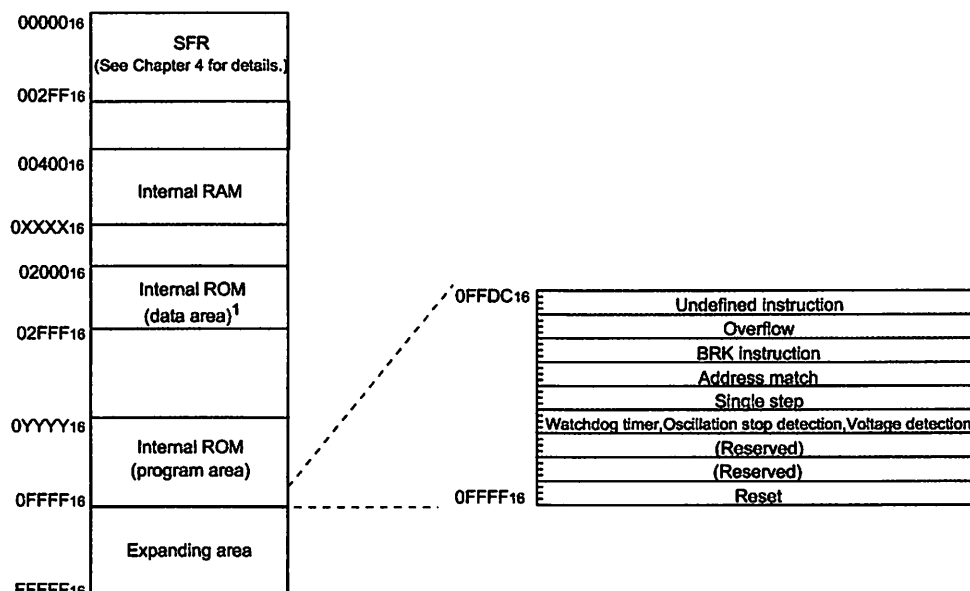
$00000_{16}$

SFR
(See Chapter 4 for details.)

$002FF_{16}$

$00400_{16}$

Internal RAM

$0XXXX_{16}$

$02000_{16}$

Internal ROM
(data area)$^1$

$02FFF_{16}$

$0YYYY_{16}$

Internal ROM
(program area)

$0FFFF_{16}$

Expanding area

$FFFFF_{16}$

$0FFDC_{16}$

Undefined instruction
Overflow
BRK instruction
Address match
Single step
Watchdog timer,Oscillation stop detection,Voltage detection
(Reserved)
(Reserved)
Reset

$0FFFF_{16}$